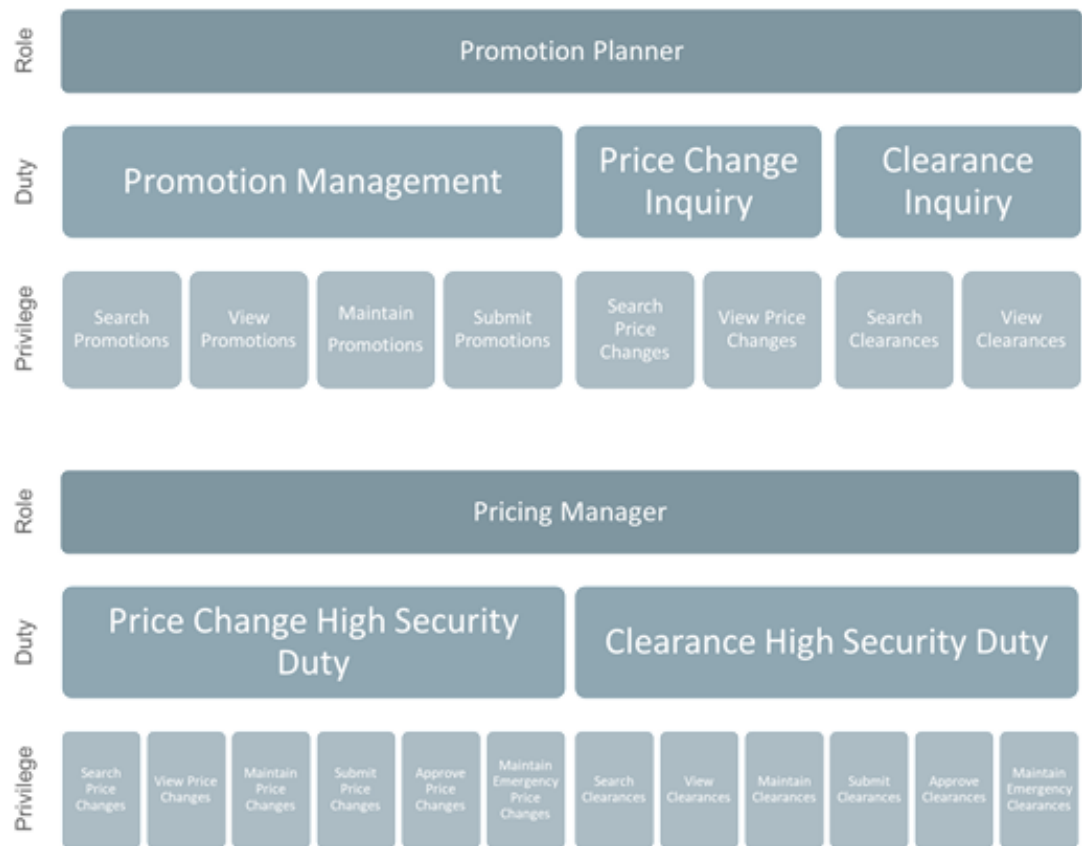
Role
Promotion Planner

Duty
Promotion Management
Price Change Inquiry
Clearance Inquiry

Privilege
Search Promotions
View Promotions
Maintain Promotions
Submit Promotions
Search Price Changes
View Price Changes
Search Clearances
View Clearances

Role
Pricing Manager

Duty
Price Change High Security Duty
Clearance High Security Duty

Privilege
Search Price Changes
View Price Changes
Maintain Price Changes
Submit Price Changes
Approve Price Changes
Maintain Emergency Price Changes
Search Clearances
View Clearances
Maintain Clearances
Submit Clearances
Approve Clearances
Maintain Emergency Clearances